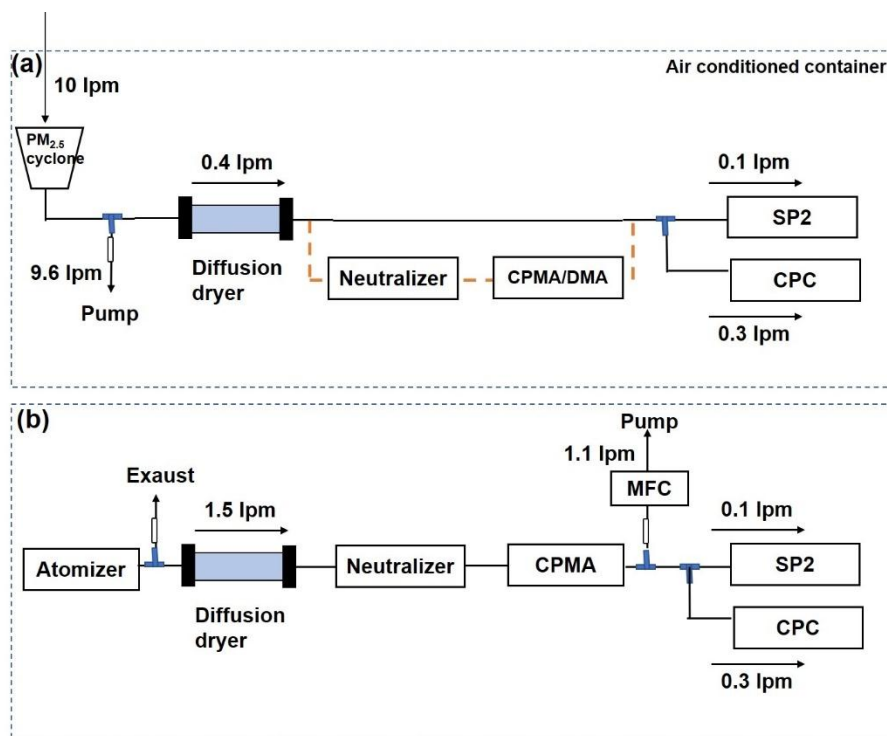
(a)
Air conditioned container
10 lpm
$PM_{2.5}$ cyclone
0.4 lpm
0.1 lpm
SP2
9.6 lpm
Pump
Diffusion dryer
Neutralizer
CPMA/DMA
CPC
0.3 lpm

(b)
Pump
1.1 lpm
MFC
Exaust
1.5 lpm
0.1 lpm
Atomizer
Neutralizer
CPMA
SP2
Diffusion dryer
CPC
0.3 lpm